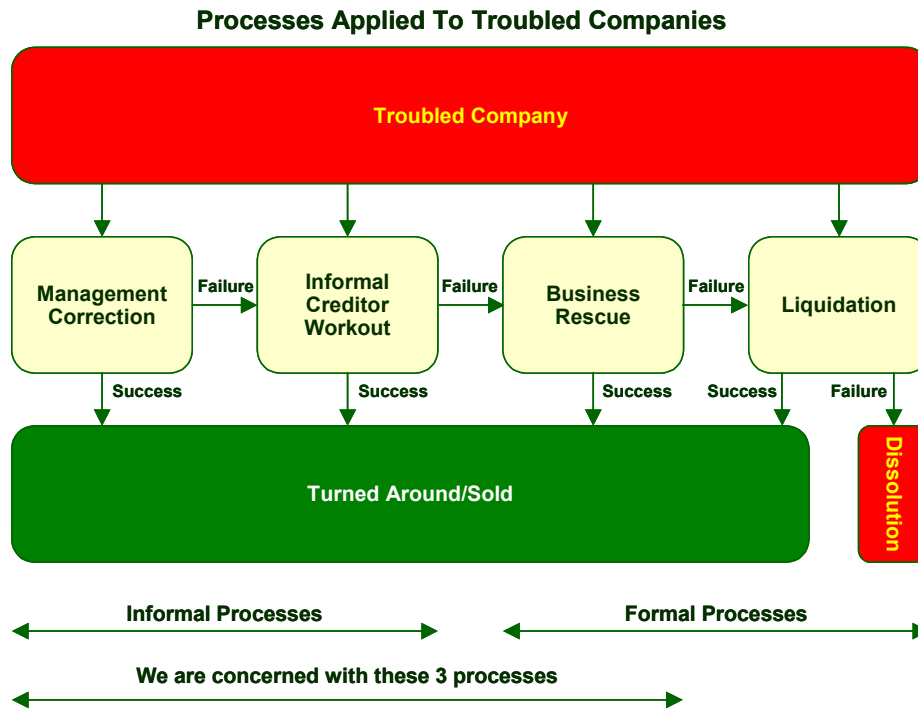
Processes Applied To Troubled Companies

Troubled Company

Management Correction

Failure

Informal Creditor Workout

Failure

Business Rescue

Failure

Liquidation

Success

Success

Success

Success

Failure

Turned Around/Sold

Dissolution

Informal Processes

Formal Processes

We are concerned with these 3 processes